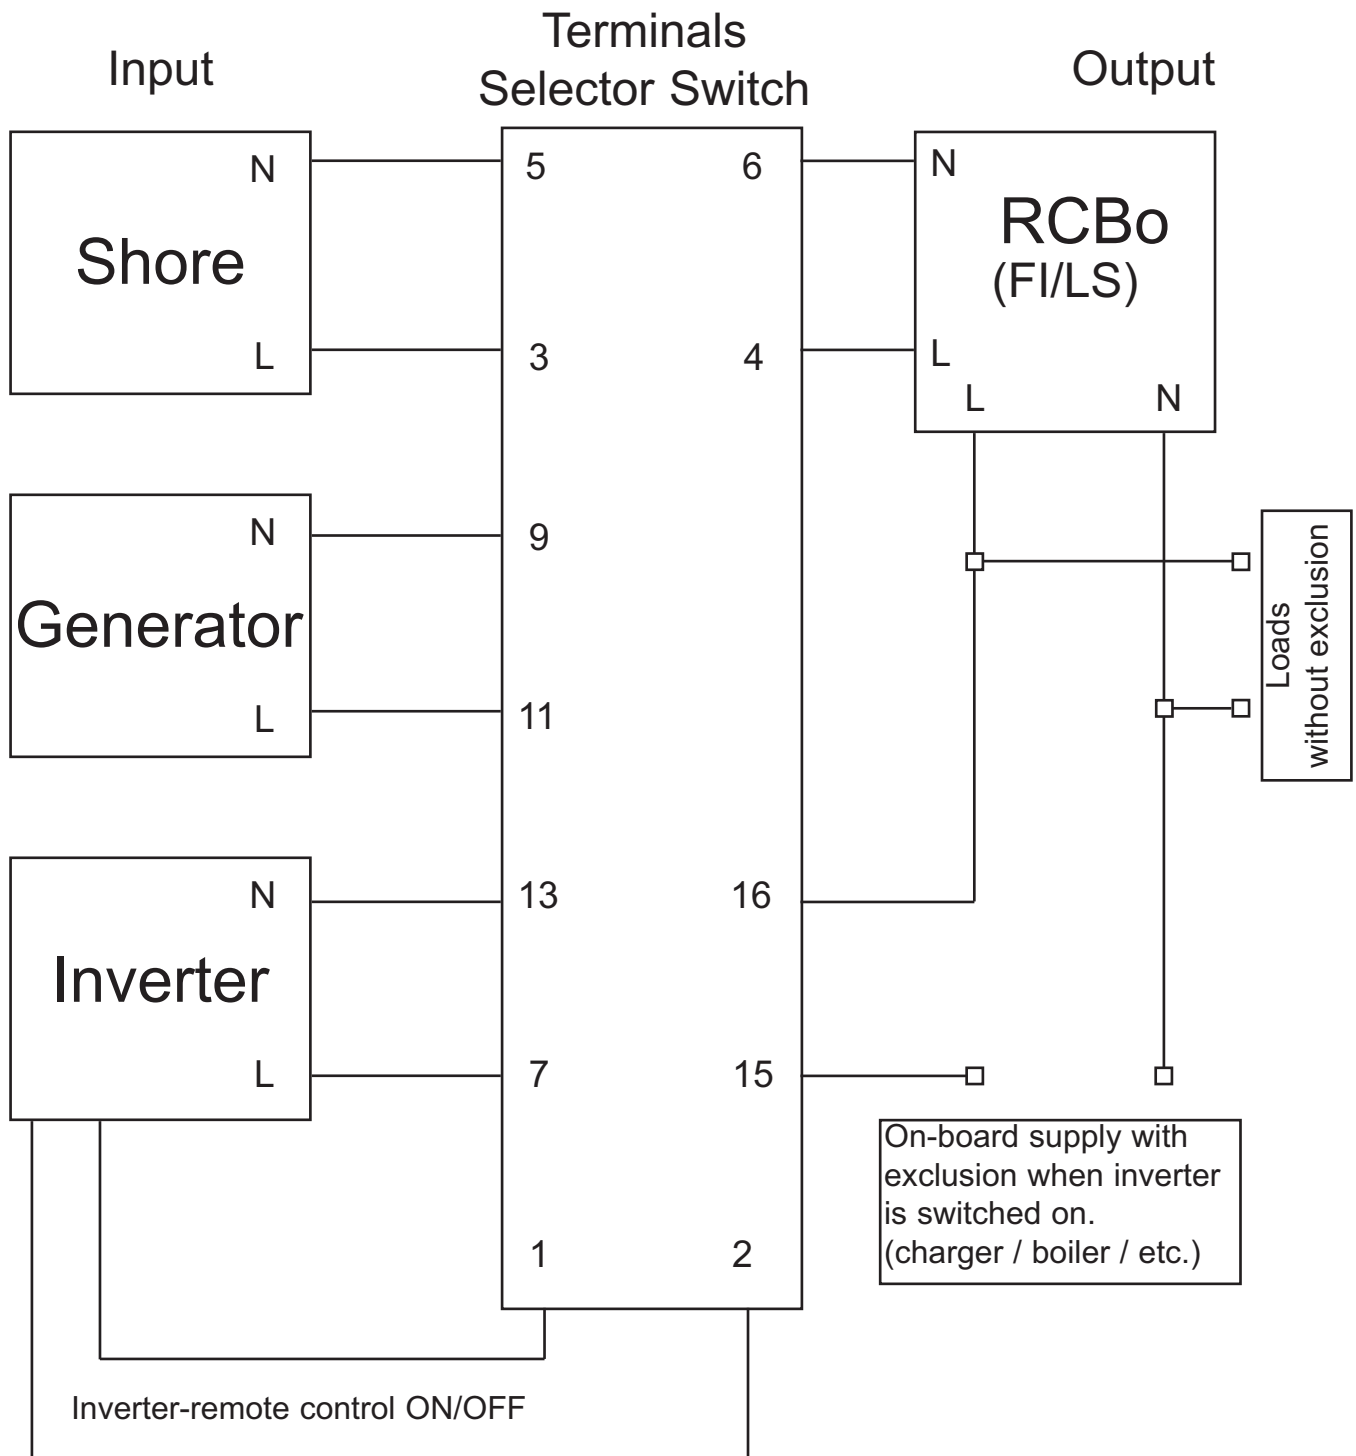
Input

Terminals
Selector Switch

Output

N
Shore
L

5
6
3
4

N
RCBo
(FI/LS)
L
L
N

N
Generator
L

9
11

Loads
without exclusion

N
Inverter
L

13
16
7
15

On-board supply with exclusion when inverter is switched on.
(charger / boiler / etc.)

1
2

Inverter-remote control ON/OFF